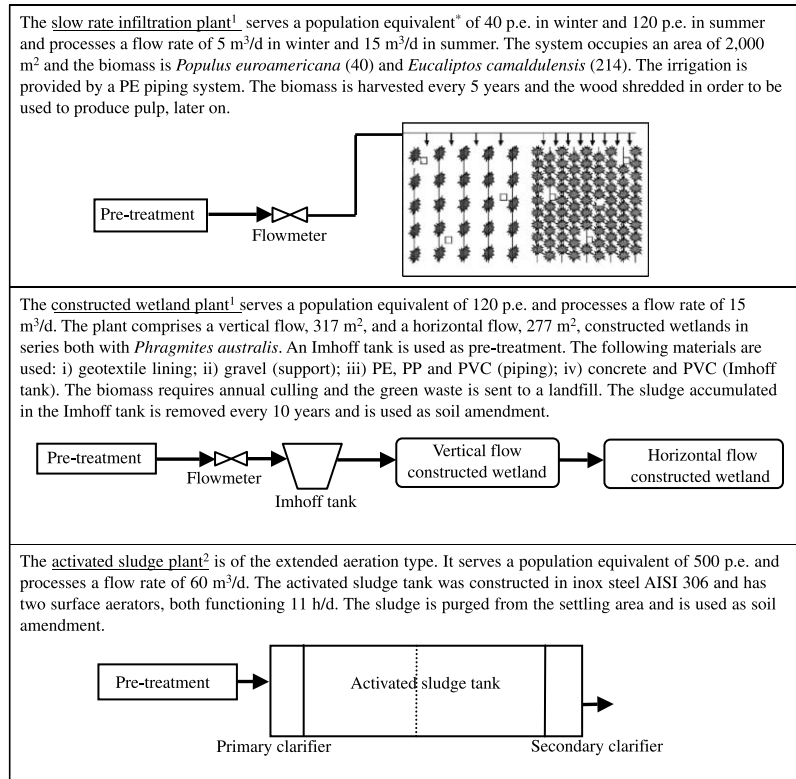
The slow rate infiltration plant$^1$ serves a population equivalent$^*$ of 40 p.e. in winter and 120 p.e. in summer and processes a flow rate of 5 m$^3$/d in winter and 15 m$^3$/d in summer. The system occupies an area of 2,000 m$^2$ and the biomass is *Populus euroamericana* (40) and *Eucaliptos camaldulensis* (214). The irrigation is provided by a PE piping system. The biomass is harvested every 5 years and the wood shredded in order to be used to produce pulp, later on.

Pre-treatment

Flowmeter

The constructed wetland plant$^1$ serves a population equivalent of 120 p.e. and processes a flow rate of 15 m$^3$/d. The plant comprises a vertical flow, 317 m$^2$, and a horizontal flow, 277 m$^2$, constructed wetlands in series both with *Phragmites australis*. An Imhoff tank is used as pre-treatment. The following materials are used: i) geotextile lining; ii) gravel (support); iii) PE, PP and PVC (piping); iv) concrete and PVC (Imhoff tank). The biomass requires annual culling and the green waste is sent to a landfill. The sludge accumulated in the Imhoff tank is removed every 10 years and is used as soil amendment.

Pre-treatment

Flowmeter

Imhoff tank

Vertical flow constructed wetland

Horizontal flow constructed wetland

The activated sludge plant$^2$ is of the extended aeration type. It serves a population equivalent of 500 p.e. and processes a flow rate of 60 m$^3$/d. The activated sludge tank was constructed in inox steel AISI 306 and has two surface aerators, both functioning 11 h/d. The sludge is purged from the settling area and is used as soil amendment.

Pre-treatment

Activated sludge tank

Primary clarifier

Secondary clarifier